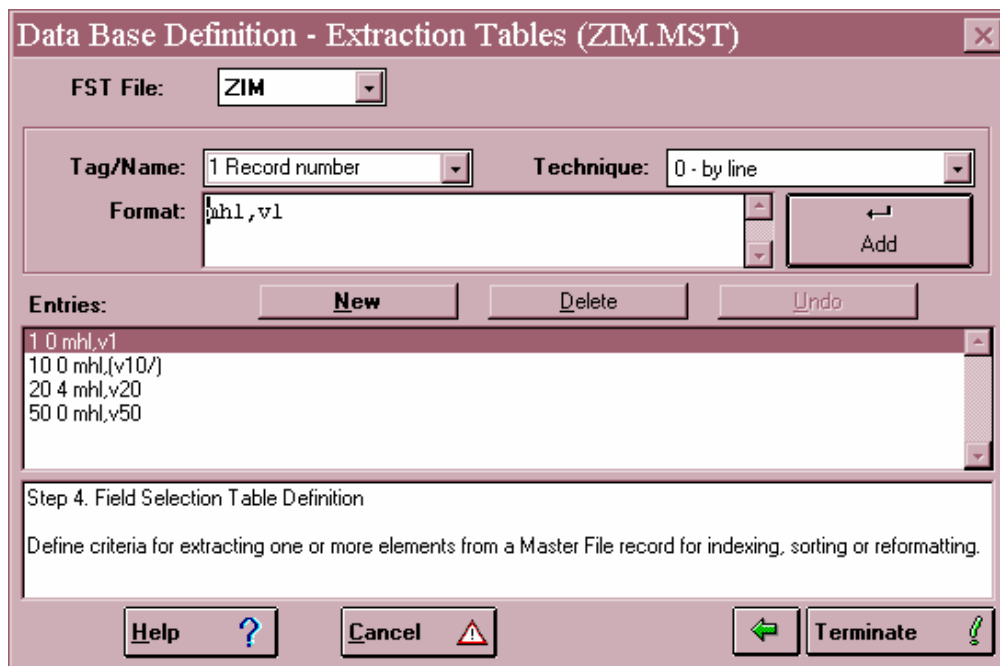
Data Base Definition - Extraction Tables (ZIM.MST)

FST File: ZIM

Tag/Name: 1 Record number

Technique: 0 - by line

Format: mhl,v1

Add

Entries:

New

Delete

Undo

1 0 mhl,v1
10 0 mhl,(v10/)
20 4 mhl,v20
50 0 mhl,v50

Step 4. Field Selection Table Definition

Define criteria for extracting one or more elements from a Master File record for indexing, sorting or reformatting.

Help

Cancel

Terminate